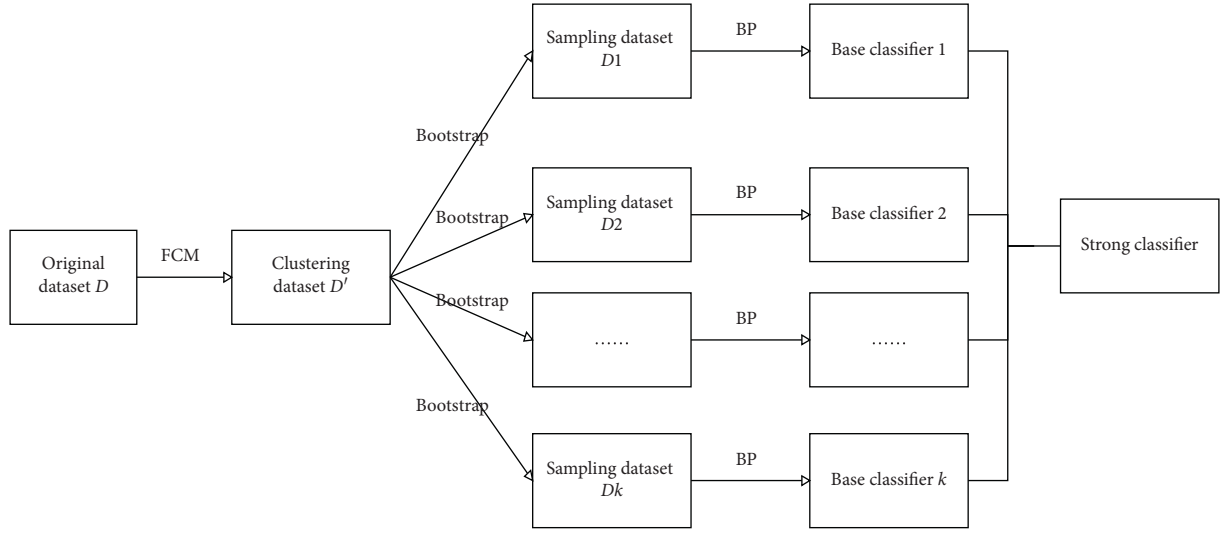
Original dataset $D$

FCM

Clustering dataset $D'$

Bootstrap

Bootstrap

Bootstrap

Bootstrap

Sampling dataset $D1$

BP

Base classifier 1

Sampling dataset $D2$

BP

Base classifier 2

……

BP

……

Sampling dataset $Dk$

BP

Base classifier $k$

Strong classifier